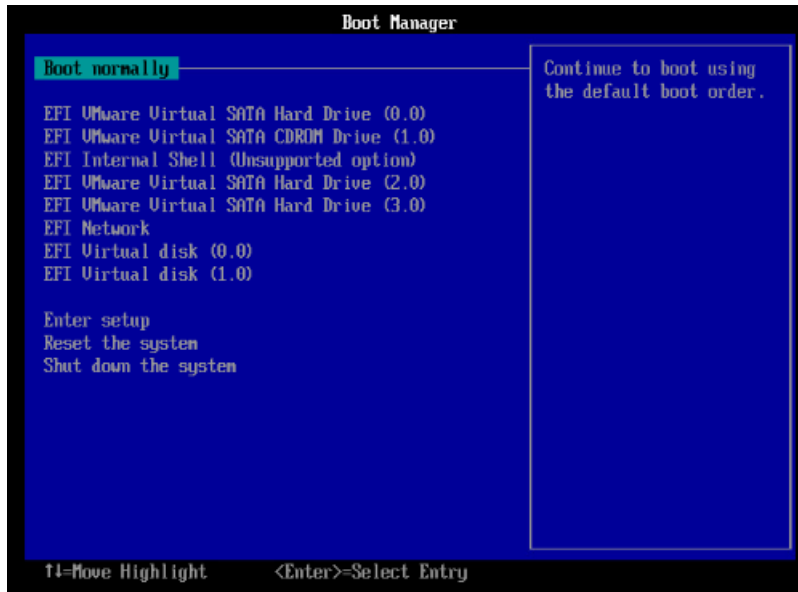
Boot Manager

Boot normally

EFI VMware Virtual SATA Hard Drive (0.0)
EFI VMware Virtual SATA CDROM Drive (1.0)
EFI Internal Shell (Unsupported option)
EFI VMware Virtual SATA Hard Drive (2.0)
EFI VMware Virtual SATA Hard Drive (3.0)
EFI Network
EFI Virtual disk (0.0)
EFI Virtual disk (1.0)

Enter setup
Reset the system
Shut down the system

Continue to boot using the default boot order.

↑↓=Move Highlight <Enter>=Select Entry